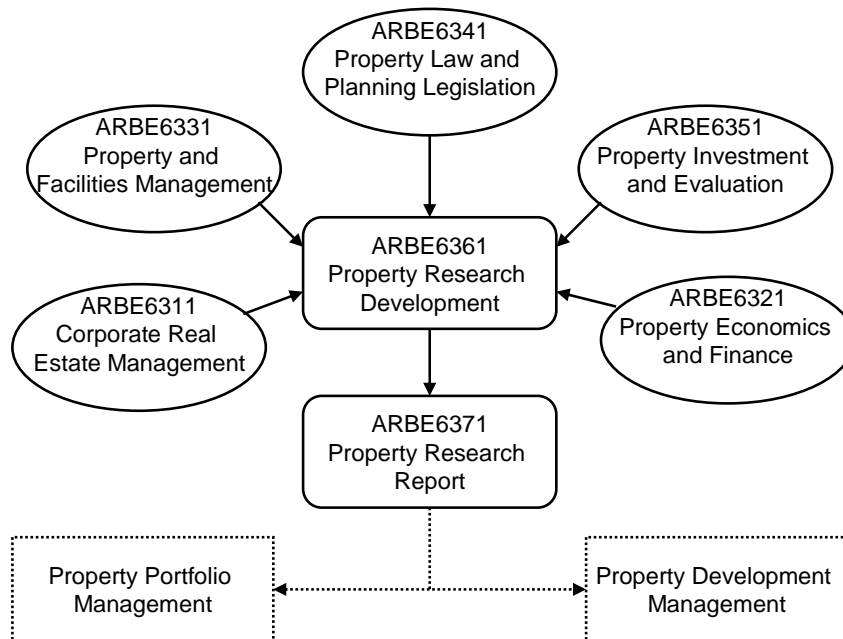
ARBE6341
Property Law and Planning Legislation

ARBE6331
Property and Facilities Management

ARBE6351
Property Investment and Evaluation

ARBE6361
Property Research Development

ARBE6311
Corporate Real Estate Management

ARBE6321
Property Economics and Finance

ARBE6371
Property Research Report

Property Portfolio Management

Property Development Management